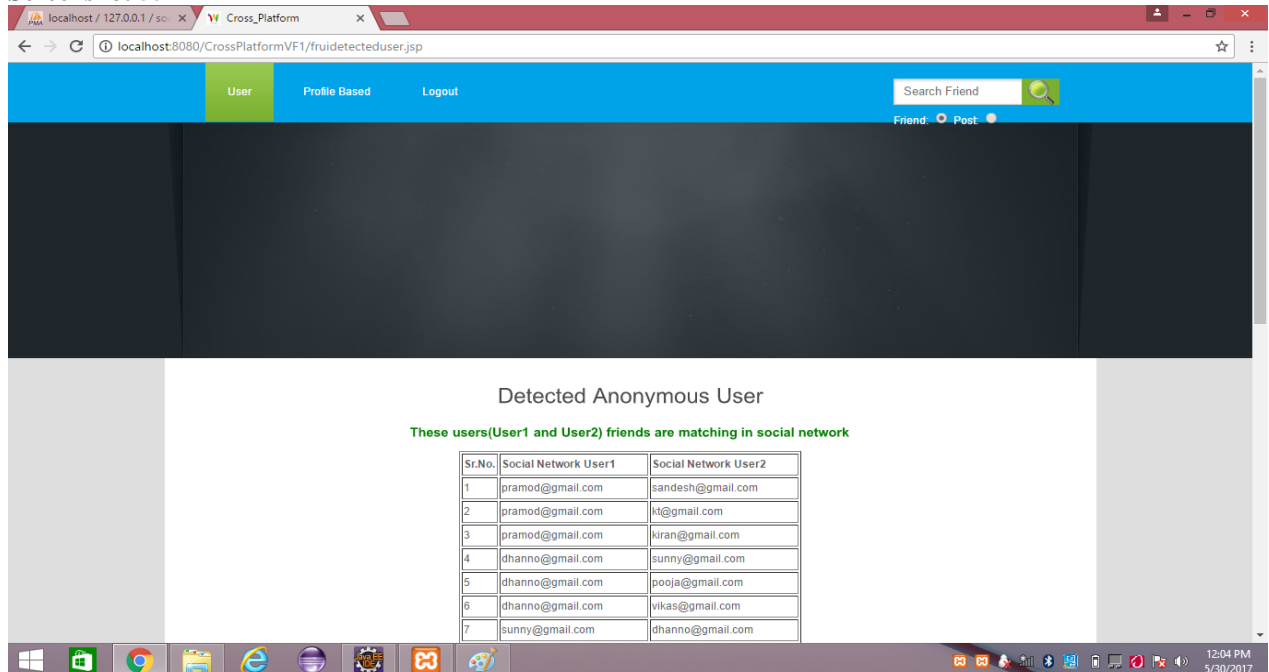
localhost / 127.0.0.1 / sc ×
Cross_Platform ×

localhost:8080/CrossPlatformVF1/fruidetecteduser.jsp

User
Profile Based
Logout

Search Friend

Friend: Post:

Detected Anonymous User

These users(User1 and User2) friends are matching in social network

| Sr.No. | Social Network User1 | Social Network User2 |
|---|---|---|
| 1 | pramod@gmail.com | sandesh@gmail.com |
| 2 | pramod@gmail.com | kt@gmail.com |
| 3 | pramod@gmail.com | kiran@gmail.com |
| 4 | dhanno@gmail.com | sunny@gmail.com |
| 5 | dhanno@gmail.com | pooja@gmail.com |
| 6 | dhanno@gmail.com | vikas@gmail.com |
| 7 | sunny@gmail.com | dhanno@gmail.com |

12:04 PM
5/30/2017